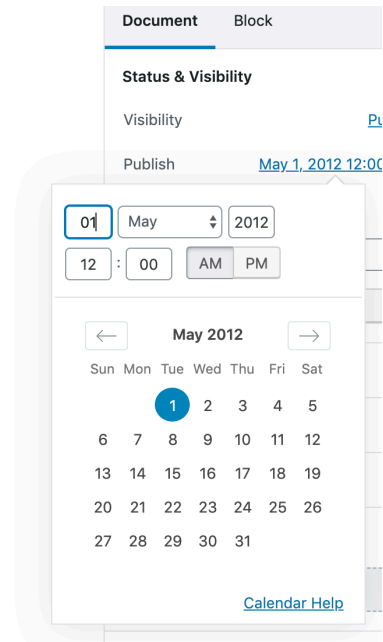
Document Block

Status & Visibility

Visibility Pu

Publish May 1, 2012 12:00

01 May 2012

12 : 00 AM PM

← May 2012 →

| Sun | Mon | Tue | Wed | Thu | Fri | Sat |
|---|---|---|---|---|---|---|
| | | 1 | 2 | 3 | 4 | 5 |
| 6 | 7 | 8 | 9 | 10 | 11 | 12 |
| 13 | 14 | 15 | 16 | 17 | 18 | 19 |
| 20 | 21 | 22 | 23 | 24 | 25 | 26 |
| 27 | 28 | 29 | 30 | 31 | | |

Calendar Help